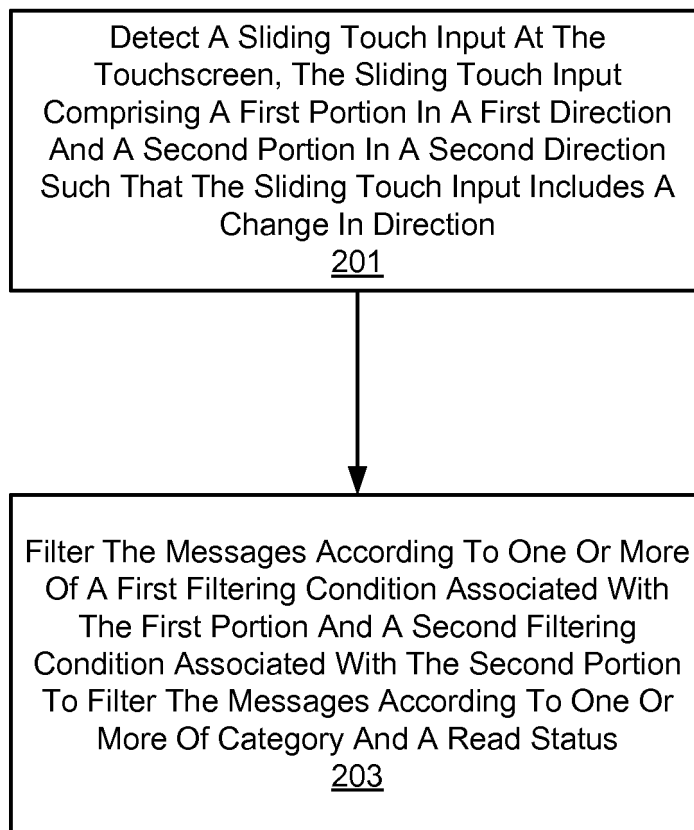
Detect A Sliding Touch Input At The Touchscreen, The Sliding Touch Input Comprising A First Portion In A First Direction And A Second Portion In A Second Direction Such That The Sliding Touch Input Includes A Change In Direction
201

Filter The Messages According To One Or More Of A First Filtering Condition Associated With The First Portion And A Second Filtering Condition Associated With The Second Portion To Filter The Messages According To One Or More Of Category And A Read Status
203